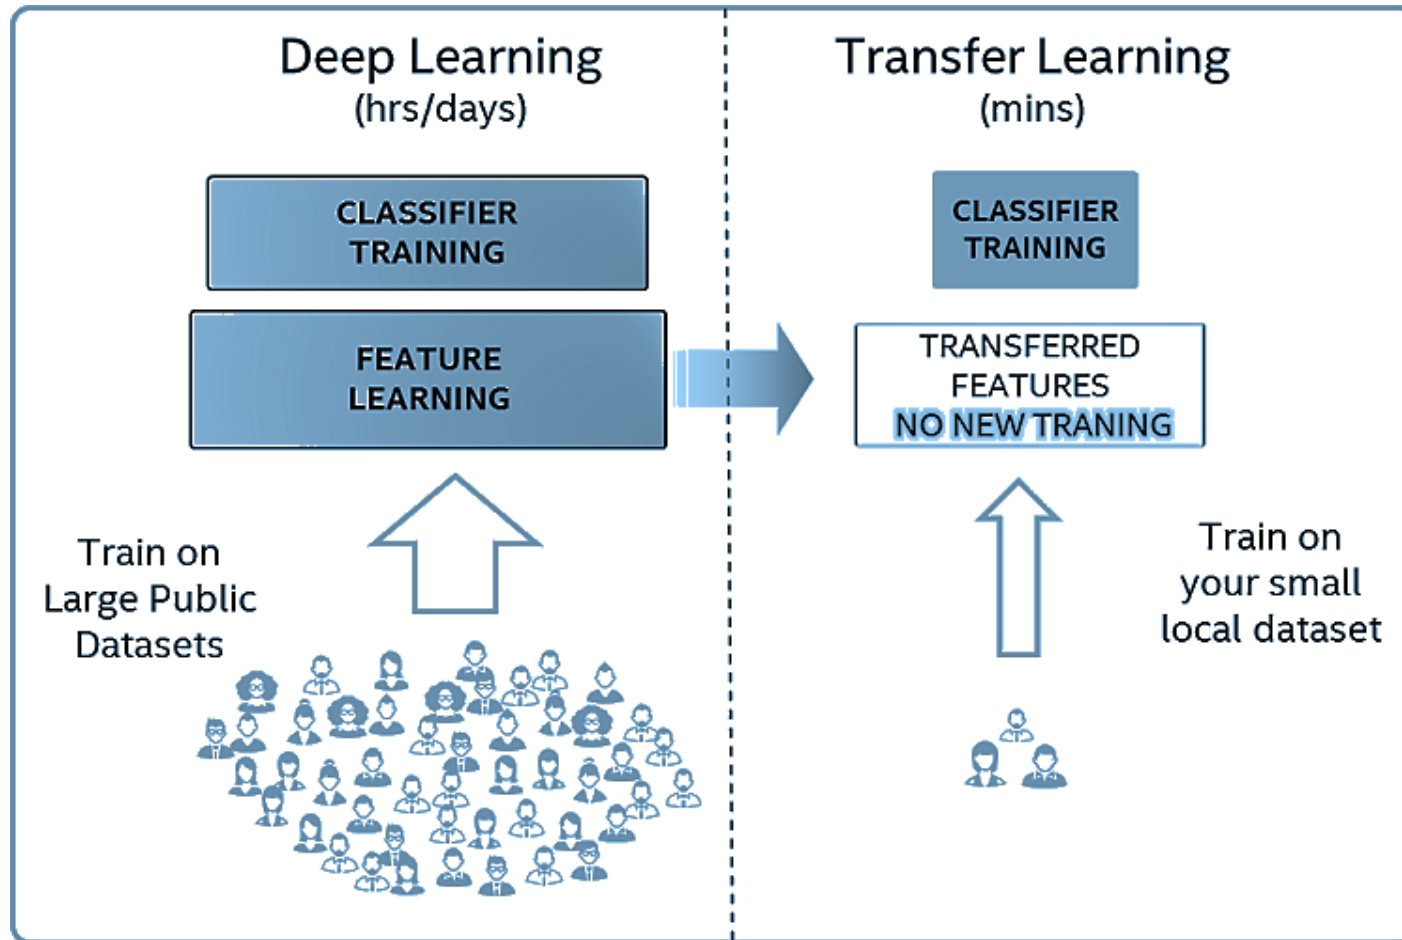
Deep Learning
(hrs/days)

CLASSIFIER TRAINING

FEATURE LEARNING

Train on Large Public Datasets

Transfer Learning
(mins)

CLASSIFIER TRAINING

TRANSFERRED FEATURES
NO NEW TRANING

Train on your small local dataset